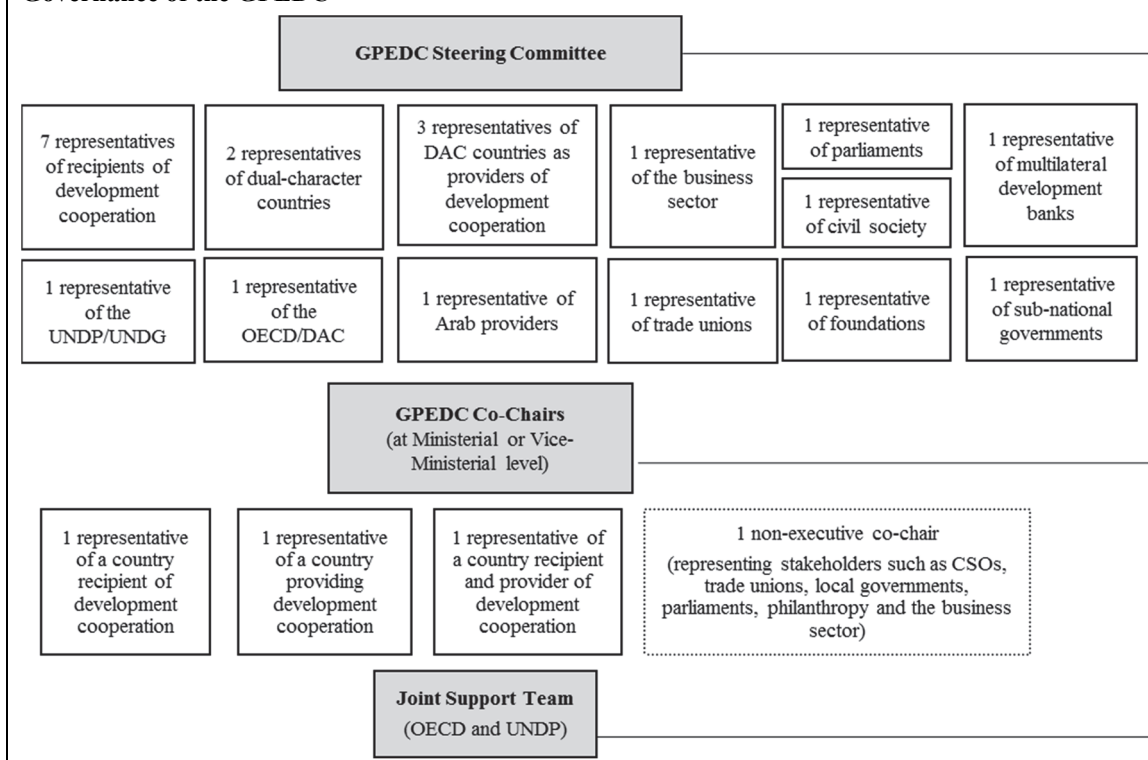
Governance of the GPEDC

GPEDC Steering Committee

7 representatives of recipients of development cooperation

2 representatives of dual-character countries

3 representatives of DAC countries as providers of development cooperation

1 representative of the business sector

1 representative of parliaments

1 representative of civil society

1 representative of multilateral development banks

1 representative of the UNDP/UNDG

1 representative of the OECD/DAC

1 representative of Arab providers

1 representative of trade unions

1 representative of foundations

1 representative of sub-national governments

GPEDC Co-Chairs
(at Ministerial or Vice-Ministerial level)

1 representative of a country recipient of development cooperation

1 representative of a country providing development cooperation

1 representative of a country recipient and provider of development cooperation

1 non-executive co-chair
(representing stakeholders such as CSOs, trade unions, local governments, parliaments, philanthropy and the business sector)

Joint Support Team
(OECD and UNDP)